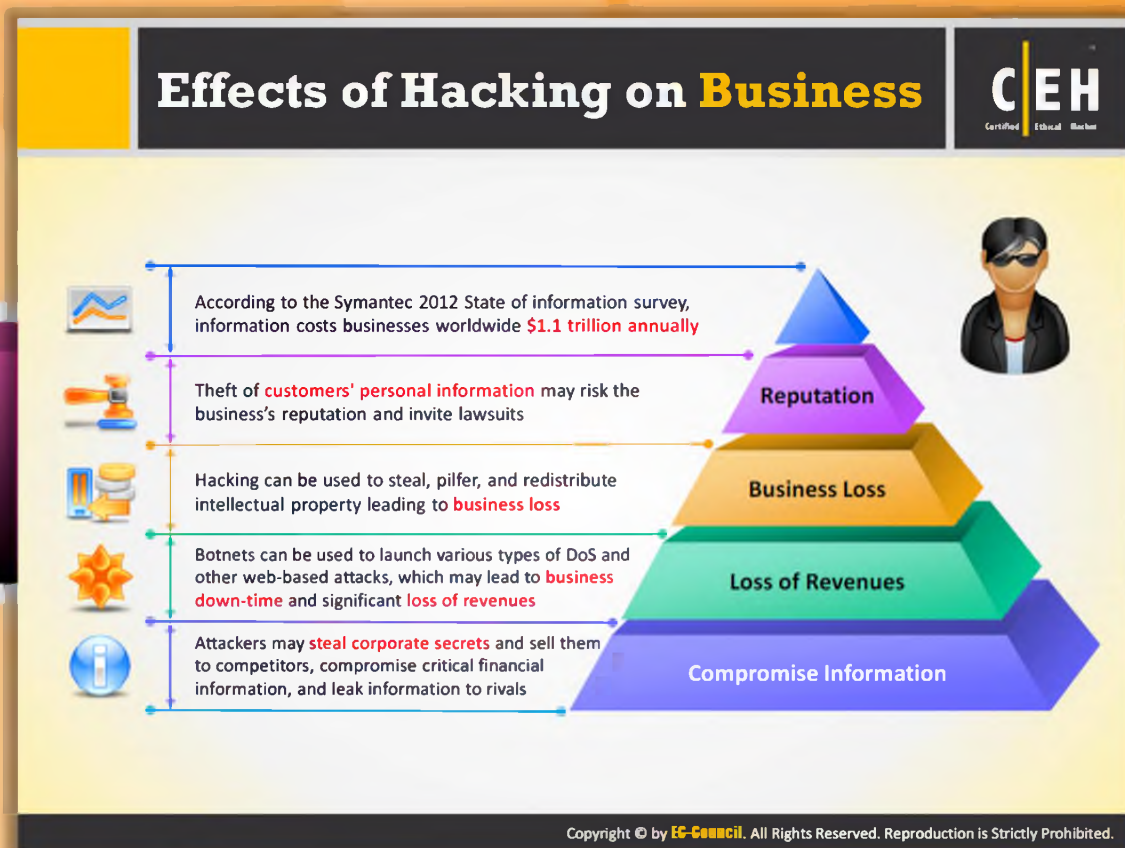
Effects of Hacking on Business

CEH
Certified Ethical Hacker

According to the Symantec 2012 State of information survey, information costs businesses worldwide $1.1 trillion annually

Theft of customers' personal information may risk the business's reputation and invite lawsuits

Hacking can be used to steal, pilfer, and redistribute intellectual property leading to business loss

Botnets can be used to launch various types of DoS and other web-based attacks, which may lead to business down-time and significant loss of revenues

Attackers may steal corporate secrets and sell them to competitors, compromise critical financial information, and leak information to rivals

Reputation

Business Loss

Loss of Revenues

Compromise Information

Copyright © by EC-Council. All Rights Reserved. Reproduction is Strictly Prohibited.